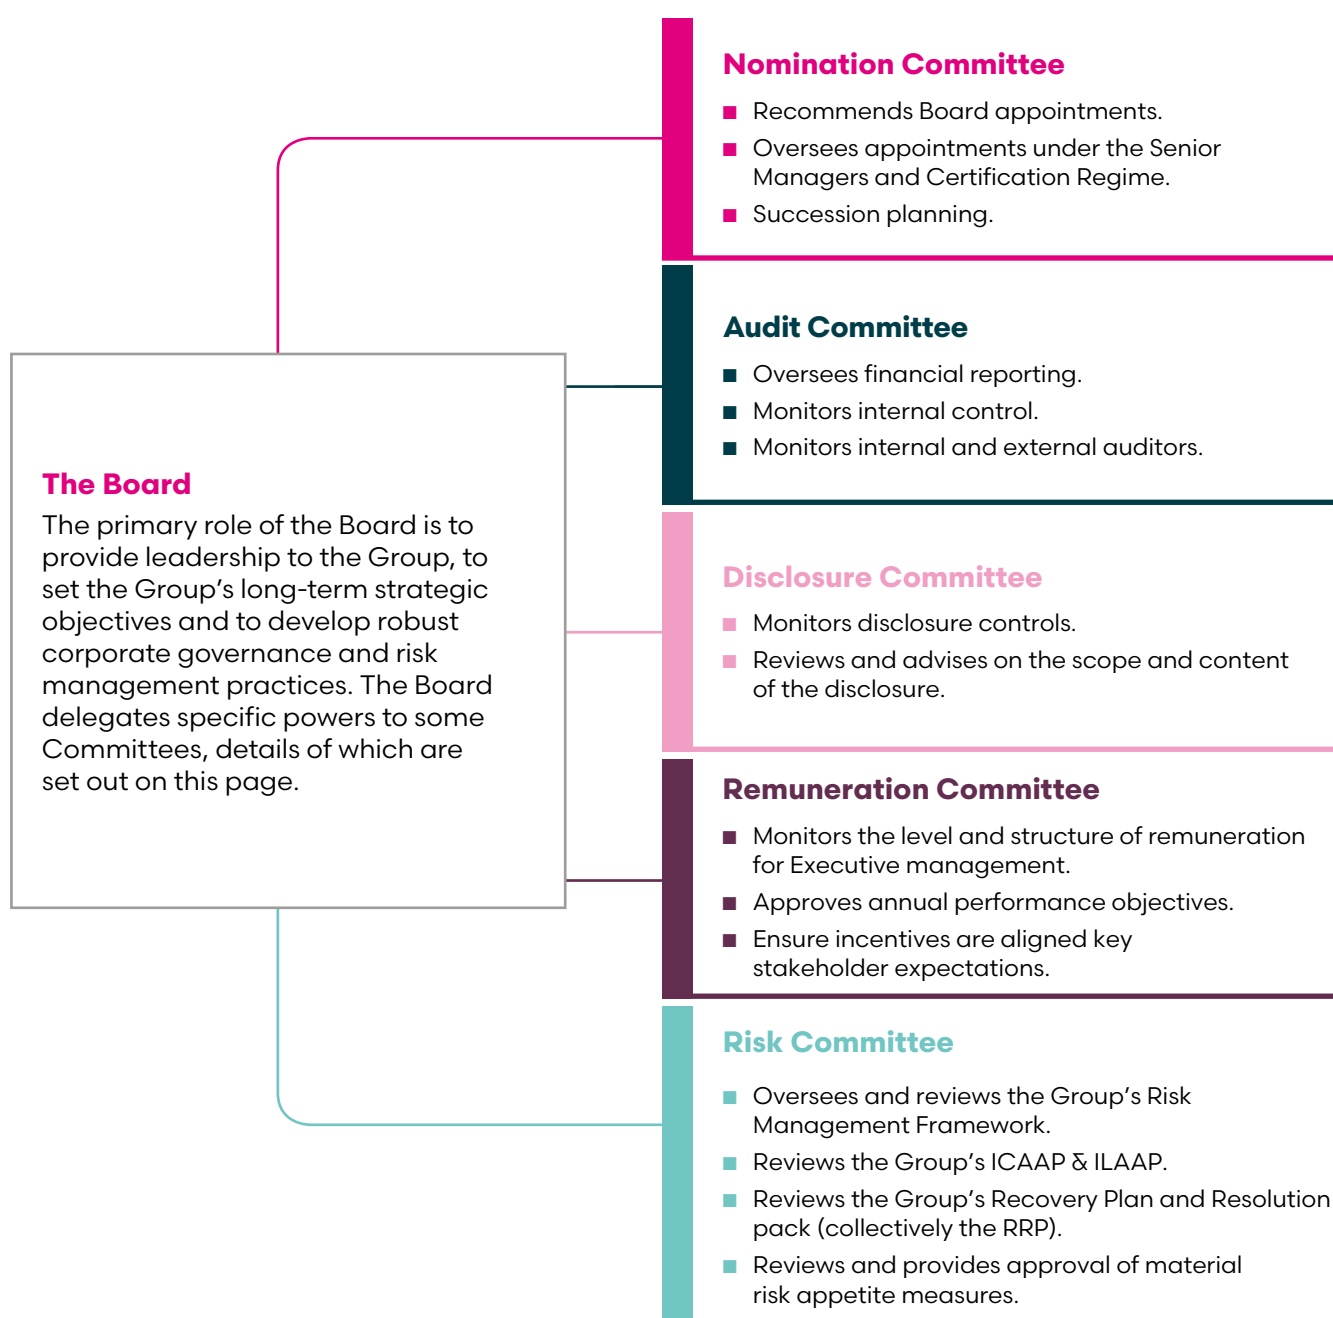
The Board
The primary role of the Board is to provide leadership to the Group, to set the Group's long-term strategic objectives and to develop robust corporate governance and risk management practices. The Board delegates specific powers to some Committees, details of which are set out on this page.

Nomination Committee
■ Recommends Board appointments.
■ Oversees appointments under the Senior Managers and Certification Regime.
■ Succession planning.

Audit Committee
■ Oversees financial reporting.
■ Monitors internal control.
■ Monitors internal and external auditors.

Disclosure Committee
■ Monitors disclosure controls.
■ Reviews and advises on the scope and content of the disclosure.

Remuneration Committee
■ Monitors the level and structure of remuneration for Executive management.
■ Approves annual performance objectives.
■ Ensure incentives are aligned key stakeholder expectations.

Risk Committee
■ Oversees and reviews the Group's Risk Management Framework.
■ Reviews the Group's ICAAP & ILAAP.
■ Reviews the Group's Recovery Plan and Resolution pack (collectively the RRP).
■ Reviews and provides approval of material risk appetite measures.